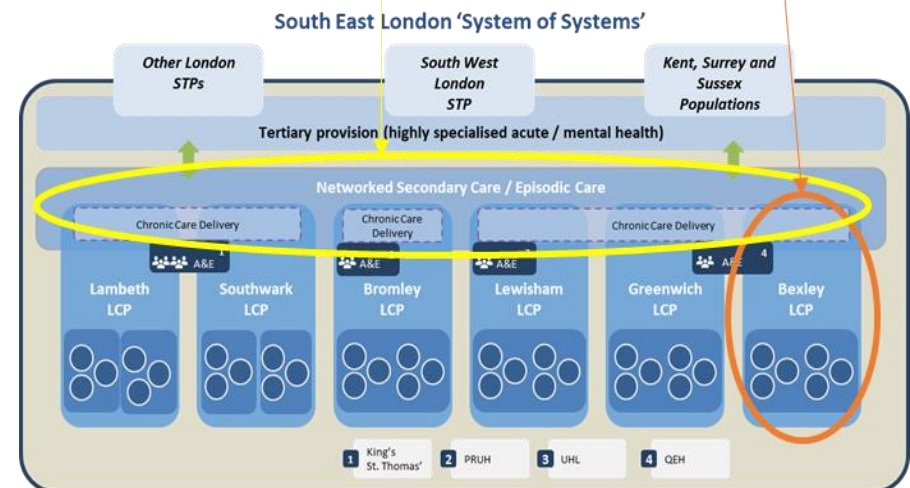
South East London 'System of Systems'

Other London STPs

South West London STP

Kent, Surrey and Sussex Populations

Tertiary provision (highly specialised acute / mental health)

Networked Secondary Care / Episodic Care

Chronic Care Delivery

Chronic Care Delivery

Chronic Care Delivery

A&E 1

A&E

A&E

A&E 4

Lambeth LCP

Southwark LCP

Bromley LCP

Lewisham LCP

Greenwich LCP

Bexley LCP

1 King's St. Thomas'

2 PRUH

3 UHL

4 QEH